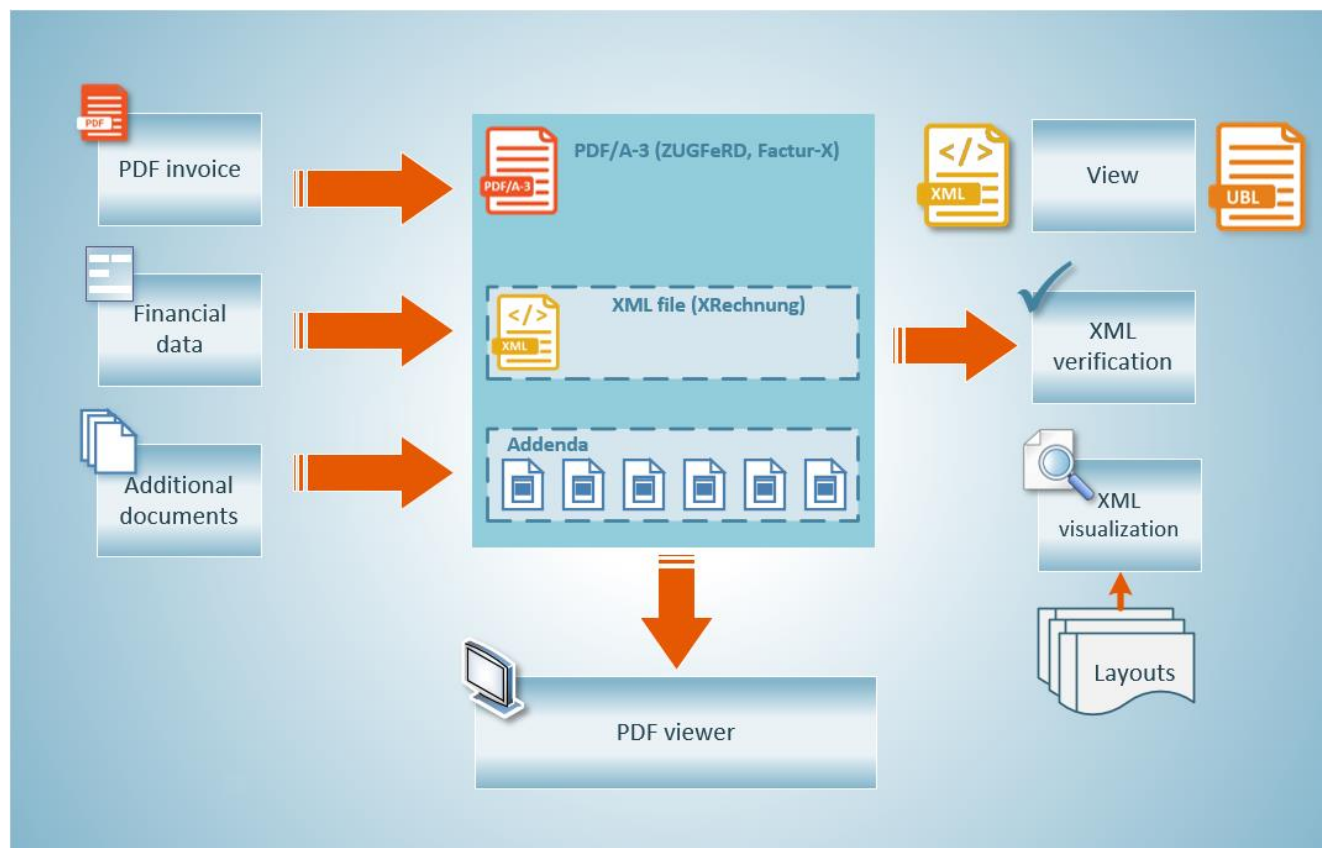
PDF

PDF invoice

Financial data

Additional documents

PDF/A-3

PDF/A-3 (ZUGFeRD, Factur-X)

</>

XML

XML file (XRechnung)

Addenda

</>

XML

View

UBL

XML verification

XML visualization

Layouts

PDF viewer